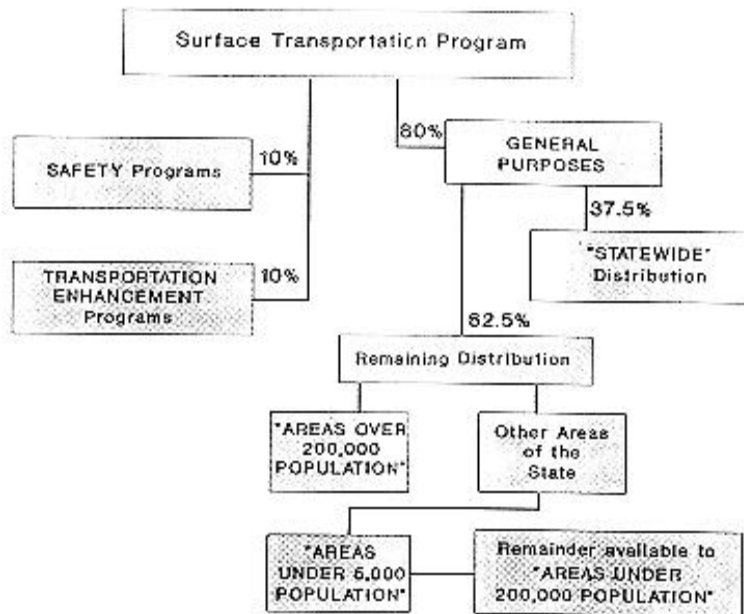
Surface Transportation Program

SAFETY Programs

10%

TRANSPORTATION ENHANCEMENT Programs

10%

80%

GENERAL PURPOSES

37.5%

"STATEWIDE" Distribution

62.5%

Remaining Distribution

"AREAS OVER 200,000 POPULATION"

Other Areas of the State

"AREAS UNDER 5,000 POPULATION"

Remainder available to "AREAS UNDER 200,000 POPULATION"